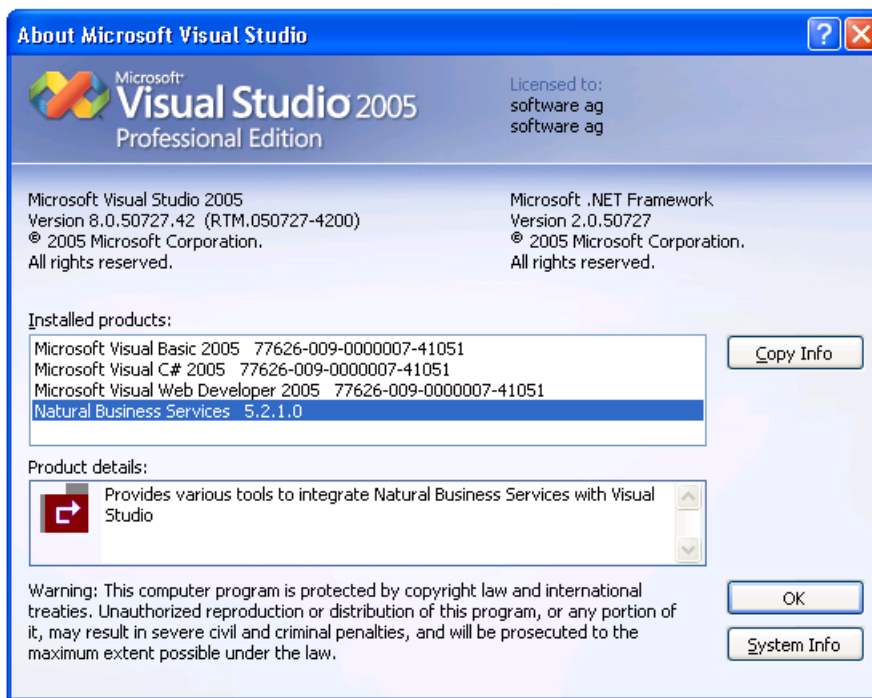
About Microsoft Visual Studio

?

Microsoft
Visual Studio 2005
Professional Edition

Licensed to:
software ag
software ag

Microsoft Visual Studio 2005
Version 8.0.50727.42 (RTM.050727-4200)
© 2005 Microsoft Corporation.
All rights reserved.

Microsoft .NET Framework
Version 2.0.50727
© 2005 Microsoft Corporation.
All rights reserved.

Installed products:

Microsoft Visual Basic 2005 77626-009-0000007-41051
Microsoft Visual C# 2005 77626-009-0000007-41051
Microsoft Visual Web Developer 2005 77626-009-0000007-41051
Natural Business Services 5.2.1.0

Copy Info

Product details:

Provides various tools to integrate Natural Business Services with Visual Studio

Warning: This computer program is protected by copyright law and international treaties. Unauthorized reproduction or distribution of this program, or any portion of it, may result in severe civil and criminal penalties, and will be prosecuted to the maximum extent possible under the law.

OK

System Info